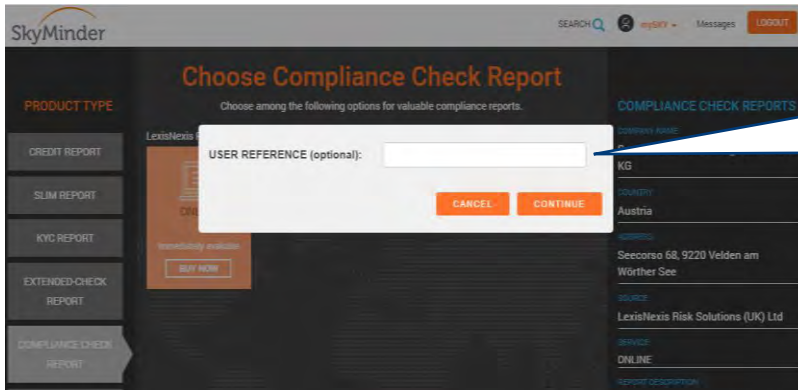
SkyMinder

SEARCH

mySKY

Messages

LOGOUT

Choose Compliance Check Report

Choose among the following options for valuable compliance reports.

PRODUCT TYPE

CREDIT REPORT

SLIM REPORT

KYC REPORT

EXTENDED-CHECK REPORT

COMPLIANCE CHECK REPORT

LexisNexis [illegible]

ONL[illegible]

Immediately available

BUY NOW

USER REFERENCE (optional):

CANCEL

CONTINUE

COMPLIANCE CHECK REPORTS

COMPANY NAME

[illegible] KG

COUNTRY

Austria

ADDRESS

Seecorso 68, 9220 Velden am Wörther See

SOURCE

LexisNexis Risk Solutions (UK) Ltd

SERVICE

ONLINE

REPORT DESCRIPTION